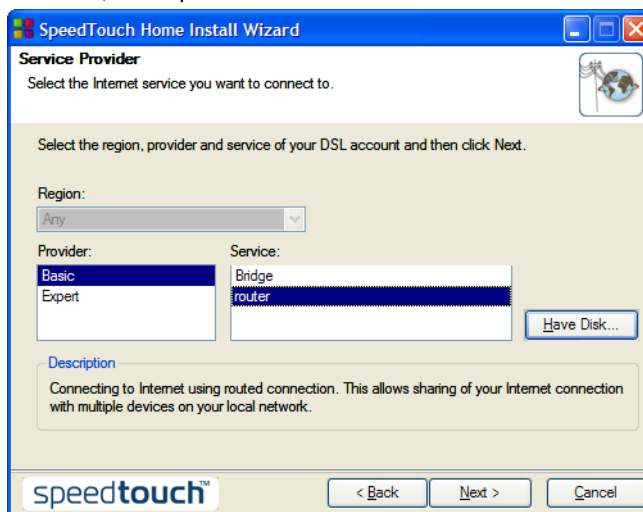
SpeedTouch Home Install Wizard

Service Provider
Select the Internet service you want to connect to.

Select the region, provider and service of your DSL account and then click Next.

Region:
Any

Provider:
Basic
Expert

Service:
Bridge
router

Have Disk...

Description
Connecting to Internet using routed connection. This allows sharing of your Internet connection with multiple devices on your local network.

speedtouch™

< Back
Next >
Cancel